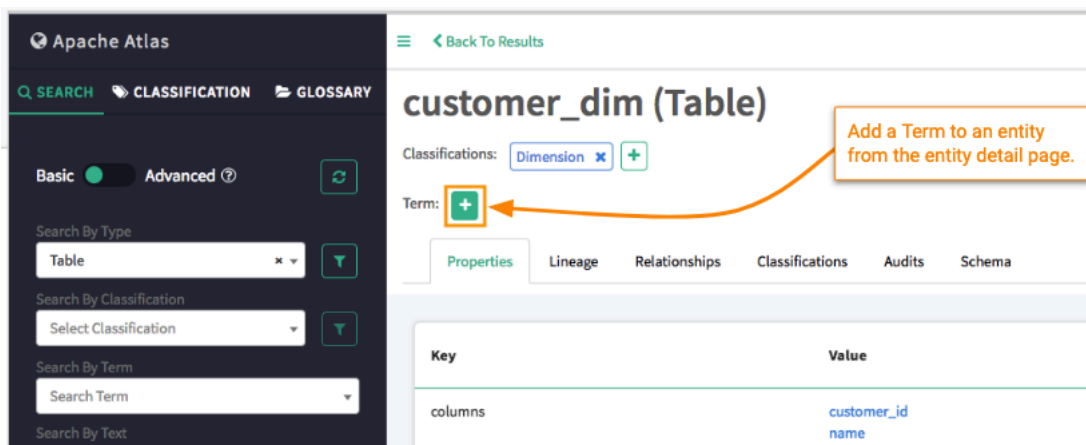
Apache Atlas

SEARCH CLASSIFICATION GLOSSARY

Basic Advanced

Search By Type

Table

Search By Classification

Select Classification

Search By Term

Search Term

Search By Text

Back To Results

customer_dim (Table)

Classifications: Dimension

Term:

Add a Term to an entity from the entity detail page.

Properties Lineage Relationships Classifications Audits Schema

| Key | Value |
|---|---|
| columns | customer_id name |